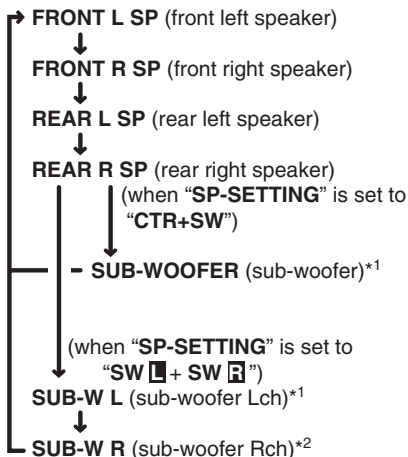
FRONT L SP (front left speaker)

FRONT R SP (front right speaker)

REAR L SP (rear left speaker)

REAR R SP (rear right speaker)

(when "SP-SETTING" is set to "CTR+SW")

SUB-WOOFER (sub-woofer)*1

(when "SP-SETTING" is set to "SW L + SW R")

SUB-W L (sub-woofer Lch)*1

SUB-W R (sub-woofer Rch)*2